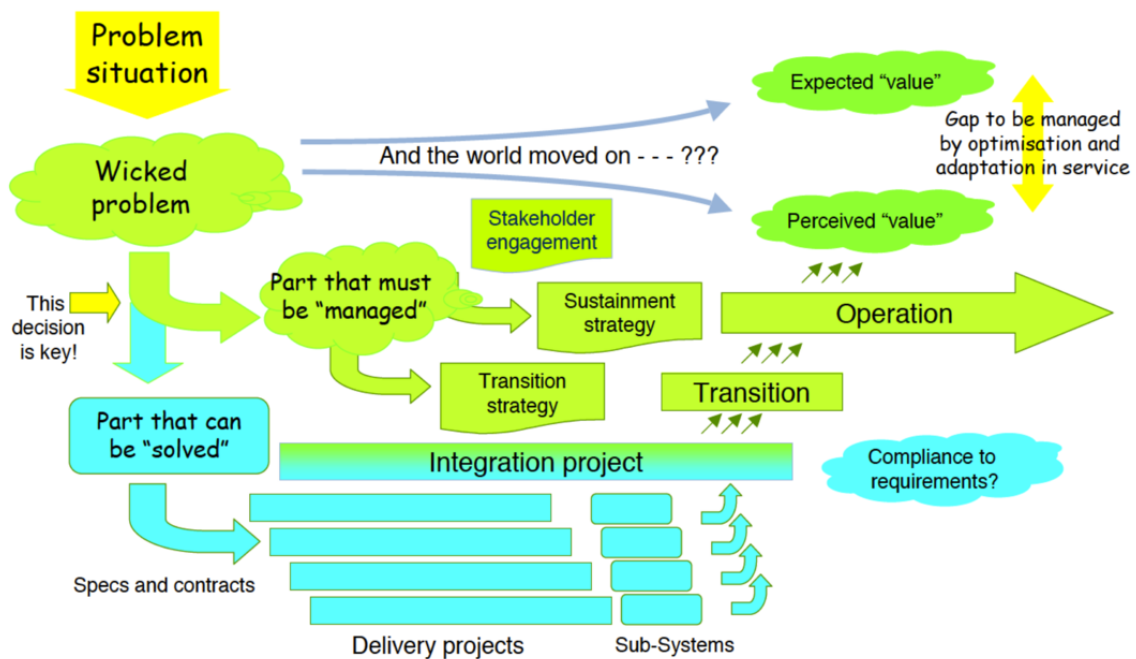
Problem situation

Expected "value"

Gap to be managed by optimisation and adaptation in service

Wicked problem

And the world moved on - - - ???

Stakeholder engagement

Perceived "value"

This decision is key!

Part that must be "managed"

Sustainment strategy

Operation

Transition strategy

Transition

Part that can be "solved"

Integration project

Compliance to requirements?

Specs and contracts

Delivery projects

Sub-Systems